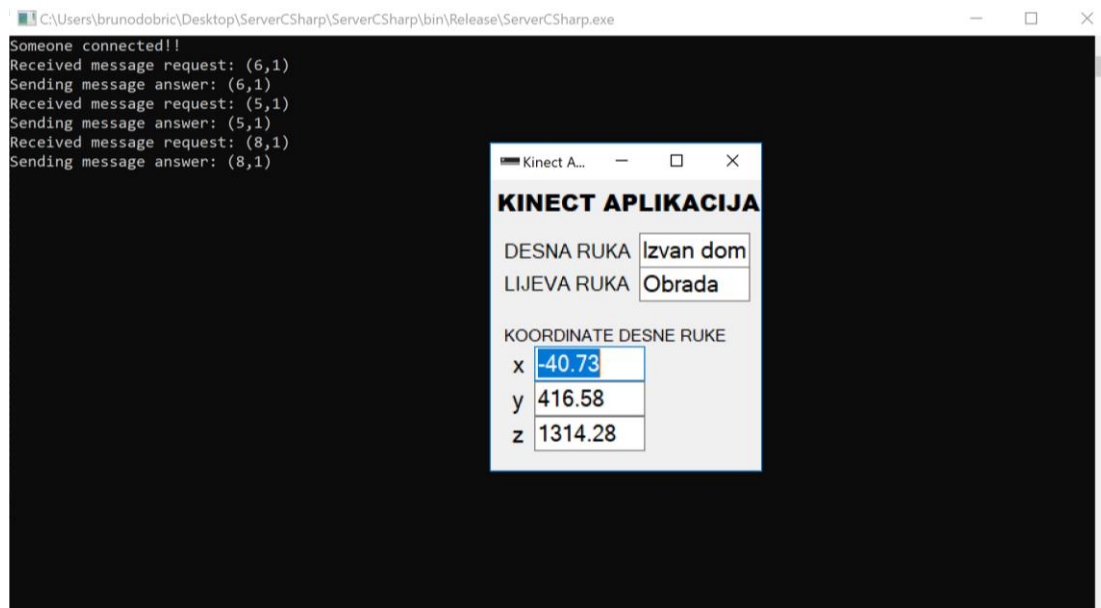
C:\Users\brunodobric\Desktop\ServerCSharp\ServerCSharp\bin\Release\ServerCSharp.exe

Someone connected!!
Received message request: (6,1)
Sending message answer: (6,1)
Received message request: (5,1)
Sending message answer: (5,1)
Received message request: (8,1)
Sending message answer: (8,1)

Kinect A...

KINECT APLIKACIJA

DESNA RUKA Izvan dom

LIJEVA RUKA Obrada

KOORDINATE DESNE RUKE

x -40.73

y 416.58

z 1314.28